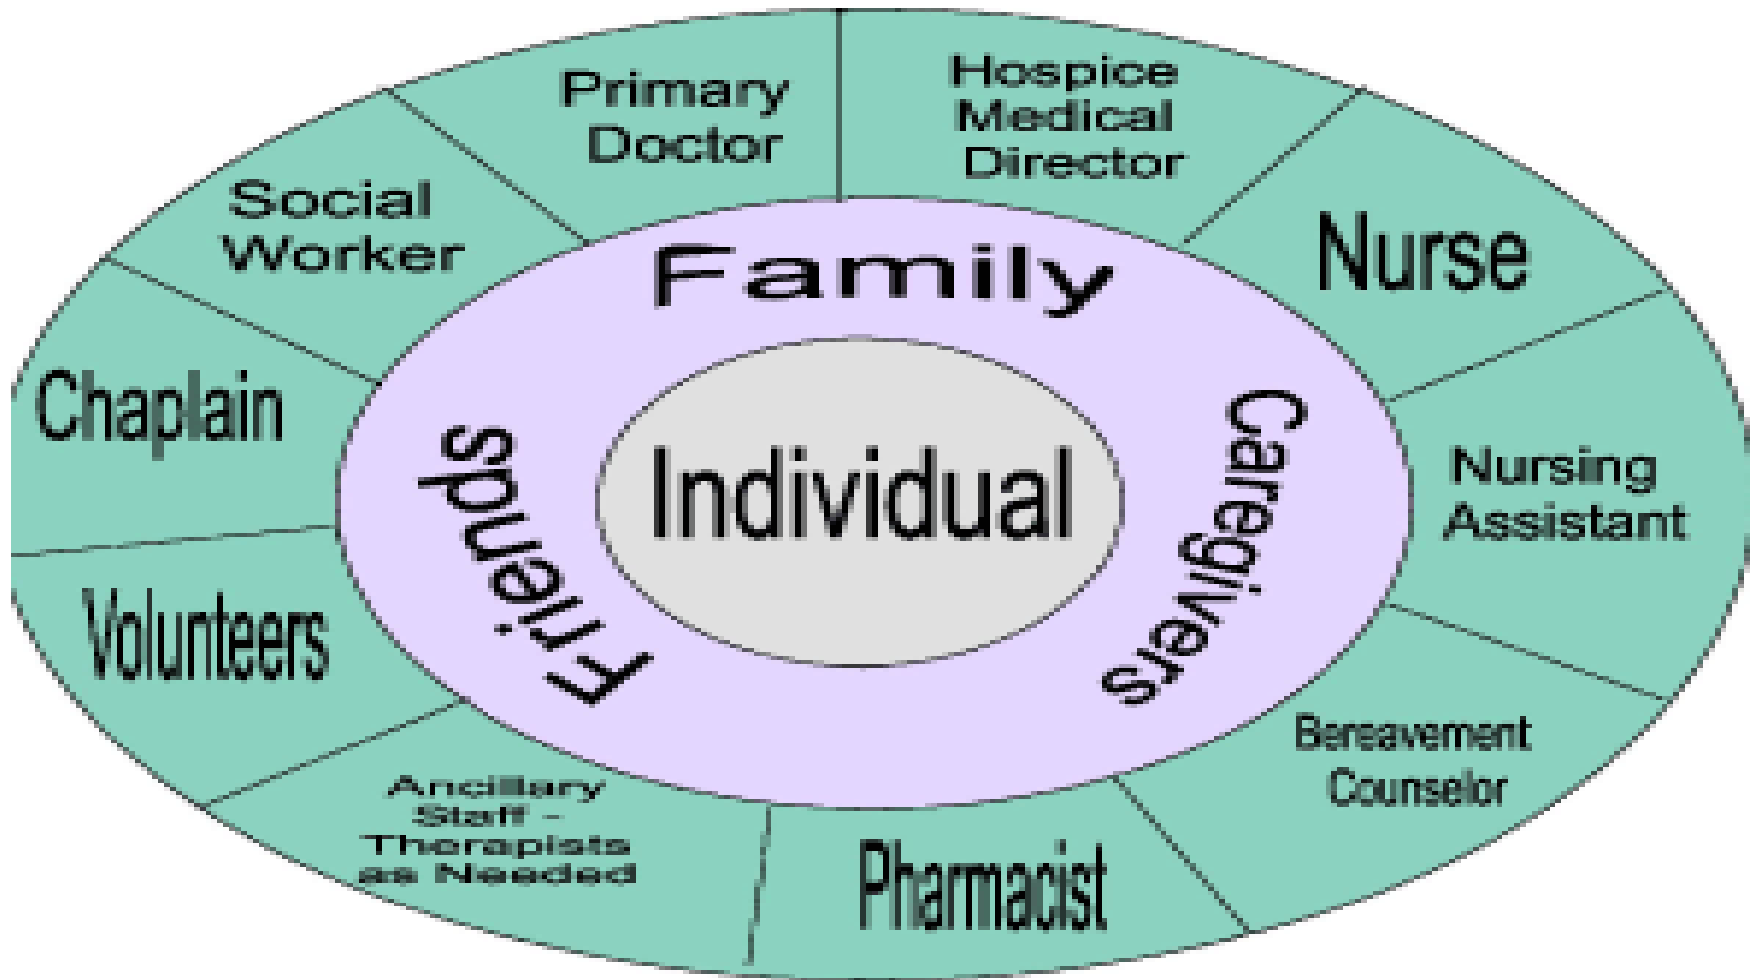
Primary Doctor

Hospice Medical Director

Social Worker

Nurse

Family

Chaplain

Friends

Individual

Caregivers

Nursing Assistant

Volunteers

Bereavement Counselor

Ancillary Staff - Therapists as Needed

Pharmacist